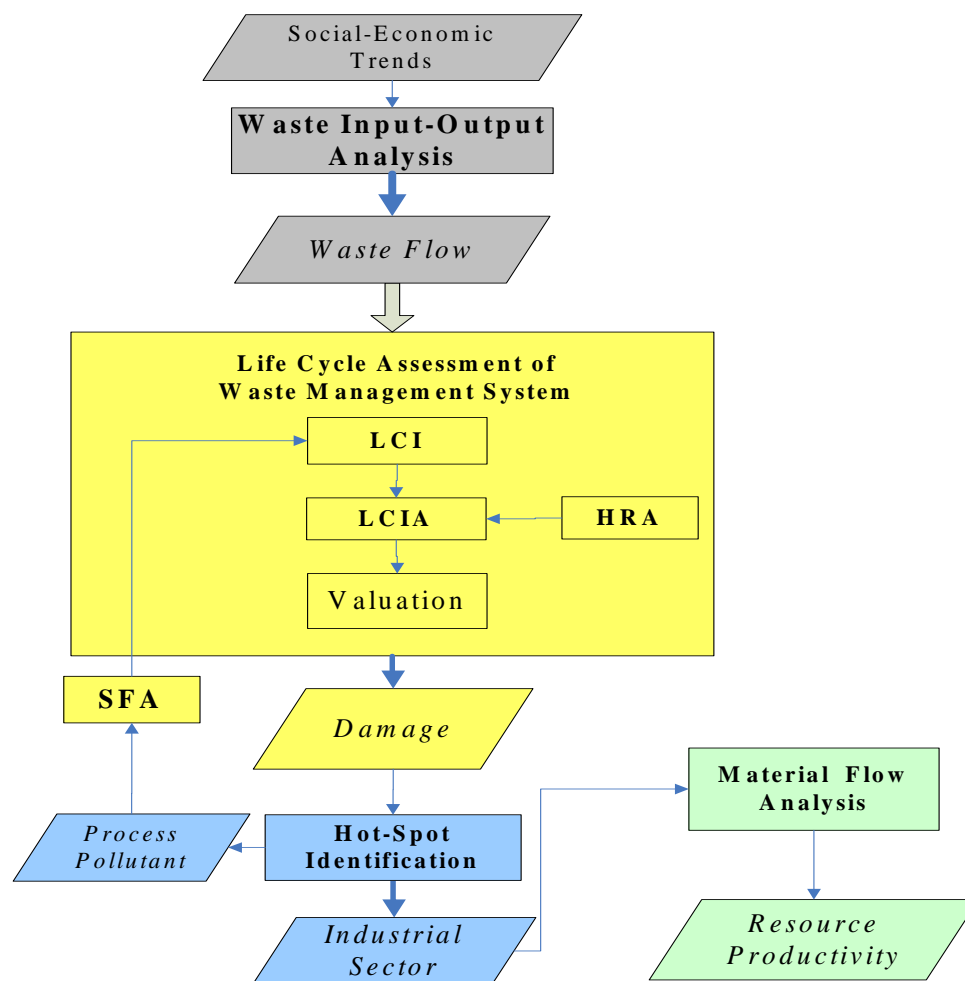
Social-Economic Trends

Waste Input-Output Analysis

Waste Flow

Life Cycle Assessment of Waste Management System

LCI

LCIA

HRA

Valuation

SFA

Damage

Material Flow Analysis

Process Pollutant

Hot-Spot Identification

Industrial Sector

Resource Productivity